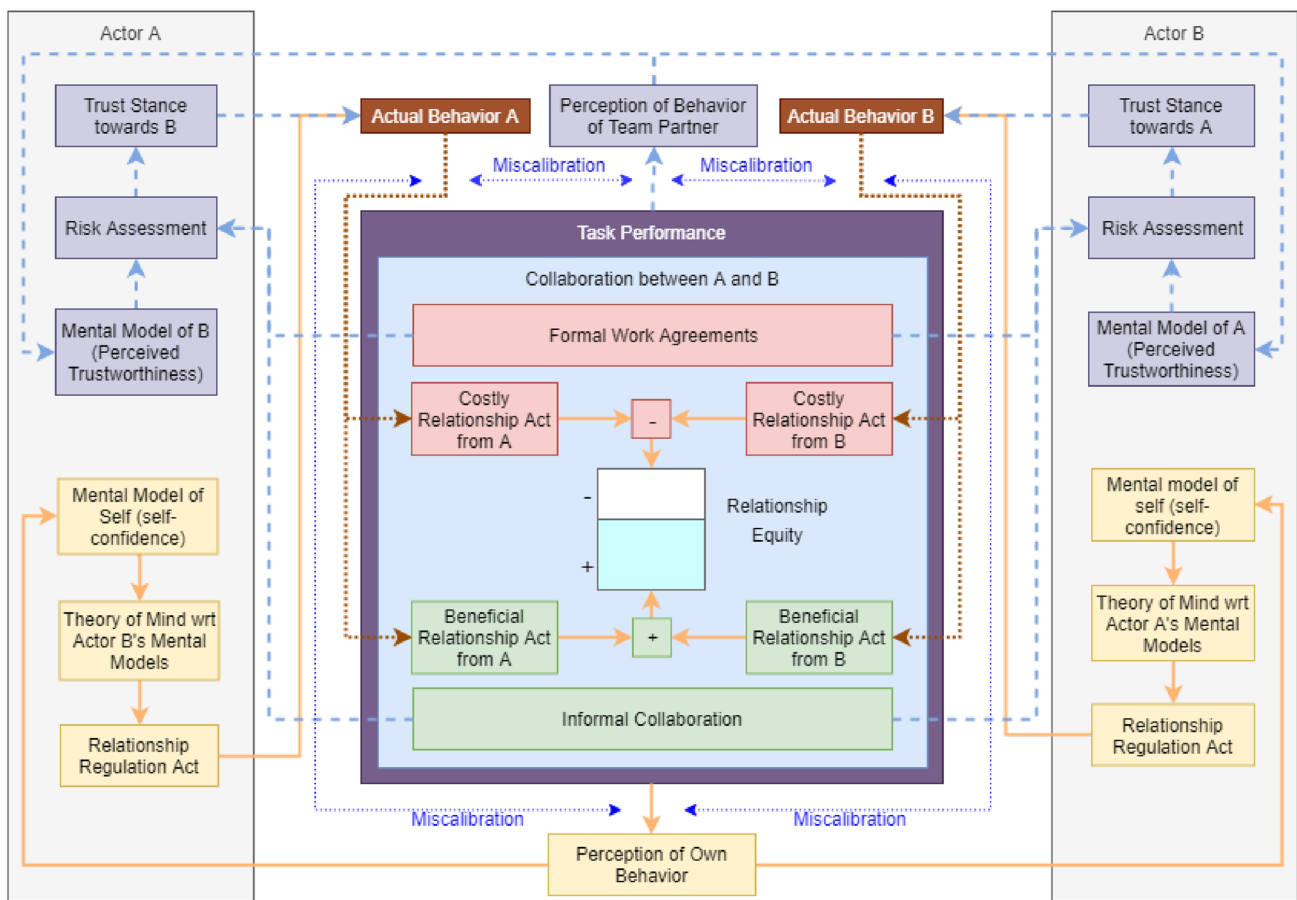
Actor A

Trust Stance towards B

Risk Assessment

Mental Model of B (Perceived Trustworthiness)

Mental Model of Self (self-confidence)

Theory of Mind wrt Actor B's Mental Models

Relationship Regulation Act

Actual Behavior A

Perception of Behavior of Team Partner

Actual Behavior B

Miscalibration

Miscalibration

Task Performance

Collaboration between A and B

Formal Work Agreements

Costly Relationship Act from A

-

Costly Relationship Act from B

-

Relationship Equity

+

Beneficial Relationship Act from A

+

Beneficial Relationship Act from B

Informal Collaboration

Miscalibration

Miscalibration

Perception of Own Behavior

Actor B

Trust Stance towards A

Risk Assessment

Mental Model of A (Perceived Trustworthiness)

Mental model of self (self-confidence)

Theory of Mind wrt Actor A's Mental Models

Relationship Regulation Act